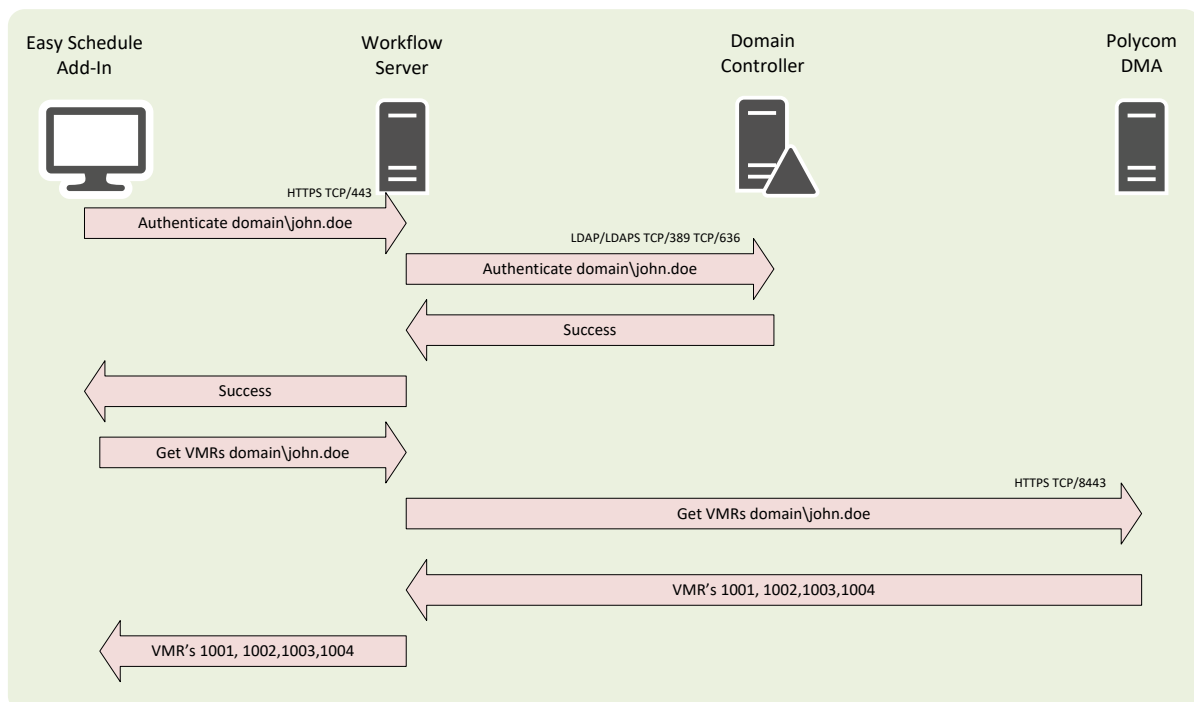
Easy Schedule Add-In

Workflow Server

Domain Controller

Polycom DMA

HTTPS TCP/443

Authenticate domain\john.doe

LDAP/LDAPS TCP/389 TCP/636

Authenticate domain\john.doe

Success

Success

Get VMRs domain\john.doe

HTTPS TCP/8443

Get VMRs domain\john.doe

VMR’s 1001, 1002,1003,1004

VMR’s 1001, 1002,1003,1004